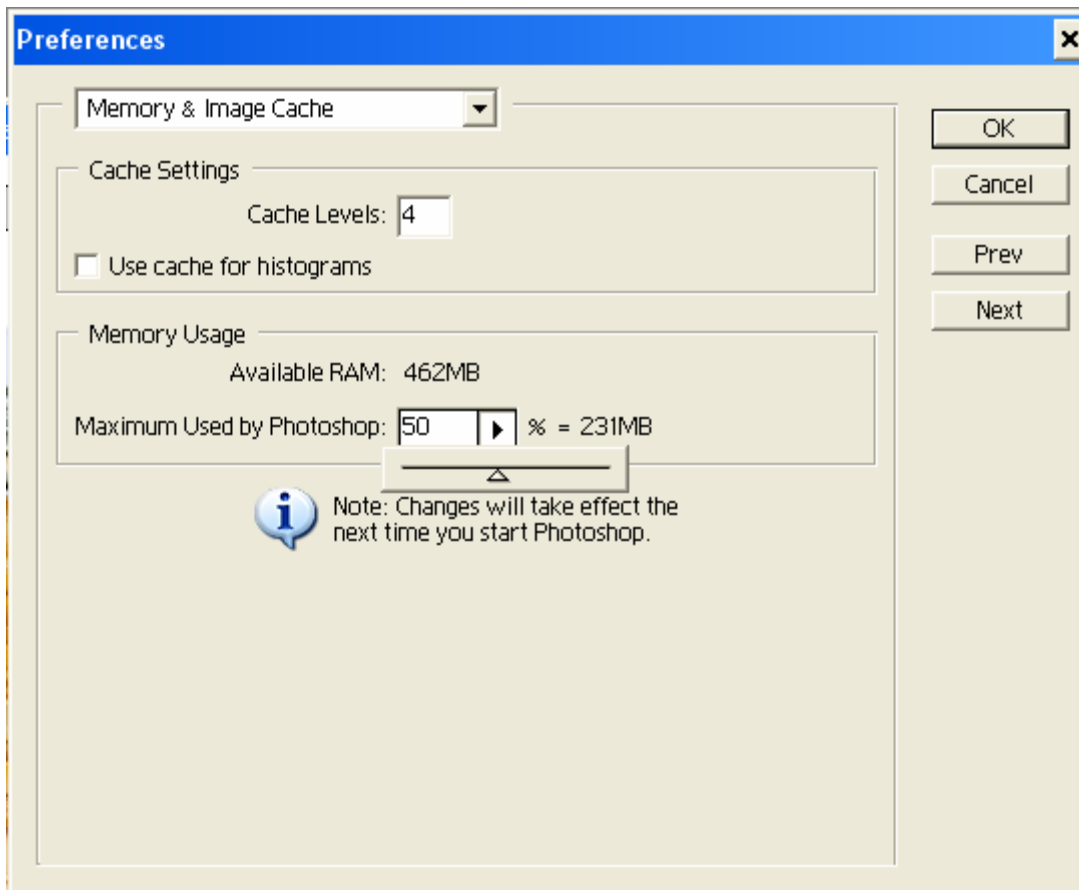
Preferences

Memory & Image Cache

Cache Settings

Cache Levels: 4

Use cache for histograms

Memory Usage

Available RAM: 462MB

Maximum Used by Photoshop: 50 % = 231MB

Note: Changes will take effect the next time you start Photoshop.

OK

Cancel

Prev

Next